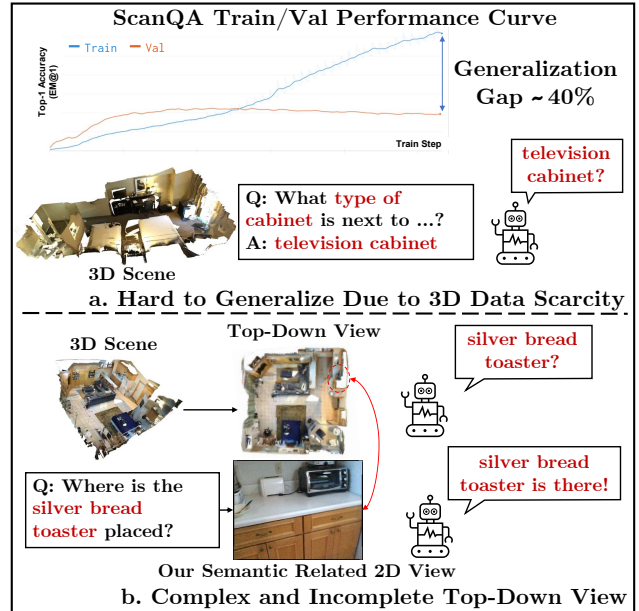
ScanQA Train/Val Performance Curve

Train Val

Top-1 Accuracy (EM@1)

Train Step

Generalization Gap ~40%

television cabinet?

Q: What type of cabinet is next to ...?
A: television cabinet

3D Scene

a. Hard to Generalize Due to 3D Data Scarcity

3D Scene

Top-Down View

silver bread toaster?

silver bread toaster is there!

Q: Where is the silver bread toaster placed?

Our Semantic Related 2D View

b. Complex and Incomplete Top-Down View